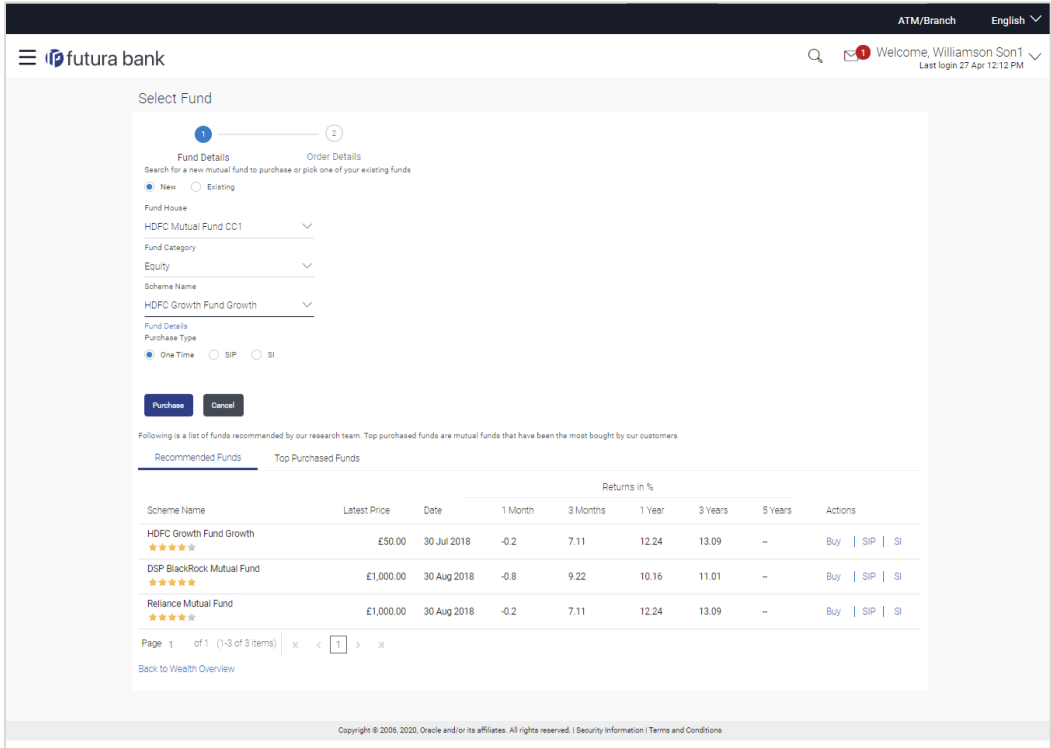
ATM/Branch English

futura bank

1 Welcome, Williamson Son1
Last login 27 Apr 12:12 PM

Select Fund

1 Fund Details
2 Order Details

Search for a new mutual fund to purchase or pick one of your existing funds

New Existing

Fund House
HDFC Mutual Fund CC1

Fund Category
Equity

Scheme Name
HDFC Growth Fund Growth

Fund Details

Purchase Type
One Time SIP SI

Purchase Cancel

Following is a list of funds recommended by our research team. Top purchased funds are mutual funds that have been the most bought by our customers

Recommended Funds Top Purchased Funds

| Scheme Name | Latest Price | Date | 1 Month | 3 Months | 1 Year | 3 Years | 5 Years | Actions |
|---|---|---|---|---|---|---|---|---|
| | | | Returns in % | | | | | |
| HDFC Growth Fund Growth | £50.00 | 30 Jul 2018 | -0.2 | 7.11 | 12.24 | 13.09 | – | Buy \| SIP \| SI |
| DSP BlackRock Mutual Fund | £1,000.00 | 30 Aug 2018 | -0.8 | 9.22 | 10.16 | 11.01 | – | Buy \| SIP \| SI |
| Reliance Mutual Fund | £1,000.00 | 30 Aug 2018 | -0.2 | 7.11 | 12.24 | 13.09 | – | Buy \| SIP \| SI |

Page 1 of 1 (1-3 of 3 items) 1

Back to Wealth Overview

Copyright © 2006, 2020, Oracle and/or its affiliates. All rights reserved. | Security Information | Terms and Conditions